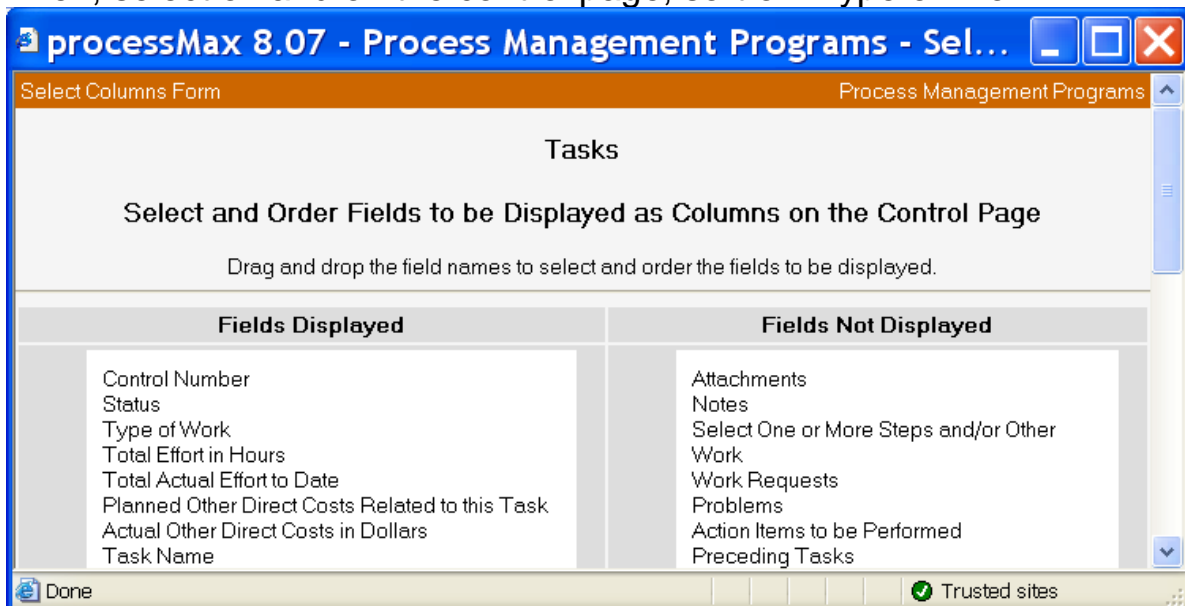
processMax 8.07 - Process Management Programs - Sel...

Select Columns Form

Process Management Programs

Tasks

Select and Order Fields to be Displayed as Columns on the Control Page

Drag and drop the field names to select and order the fields to be displayed.

| Fields Displayed | Fields Not Displayed |
|---|---|
| Control Number | Attachments |
| Status | Notes |
| Type of Work | Select One or More Steps and/or Other Work |
| Total Effort in Hours | Work Requests |
| Total Actual Effort to Date | Problems |
| Planned Other Direct Costs Related to this Task | Action Items to be Performed |
| Actual Other Direct Costs in Dollars | Preceding Tasks |
| Task Name | |

Done

Trusted sites